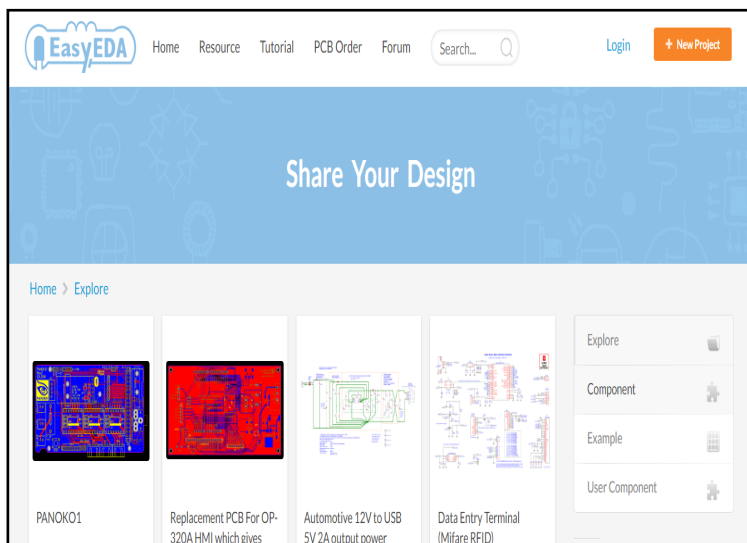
EasyEDA

Home Resource Tutorial PCB Order Forum Search...

Login

+ New Project

Share Your Design

Home > Explore

PANOKO1

Replacement PCB For OP-320A HMI which gives

Automotive 12V to USB 5V 2A output power

Data Entry Terminal (Mifare RFID)

Explore

Component

Example

User Component